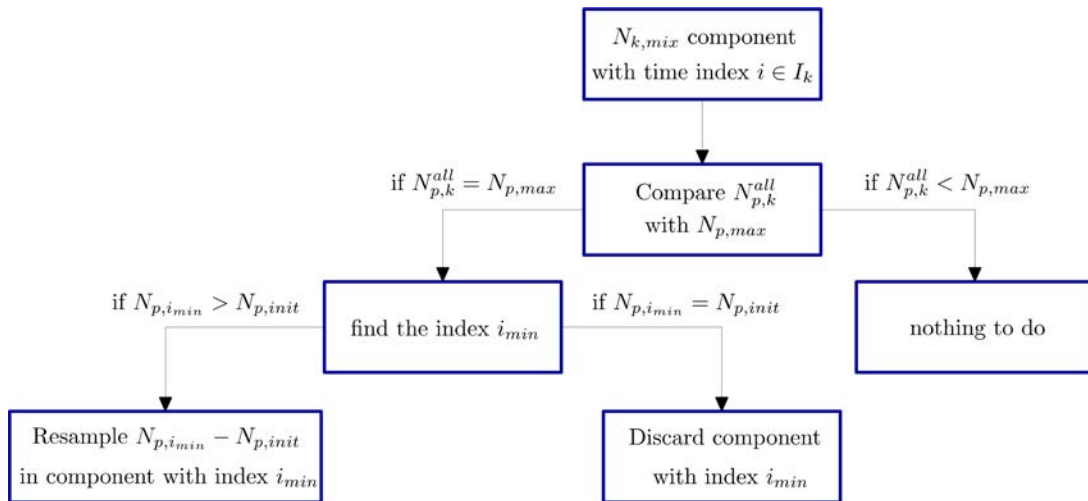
$N_{k,mix}$ component with time index $i \in I_k$

if $N_{p,k}^{all} = N_{p,max}$

Compare $N_{p,k}^{all}$ with $N_{p,max}$

if $N_{p,k}^{all} < N_{p,max}$

if $N_{p,i_{min}} > N_{p,init}$

find the index $i_{min}$

if $N_{p,i_{min}} = N_{p,init}$

nothing to do

Resample $N_{p,i_{min}} - N_{p,init}$ in component with index $i_{min}$

Discard component with index $i_{min}$